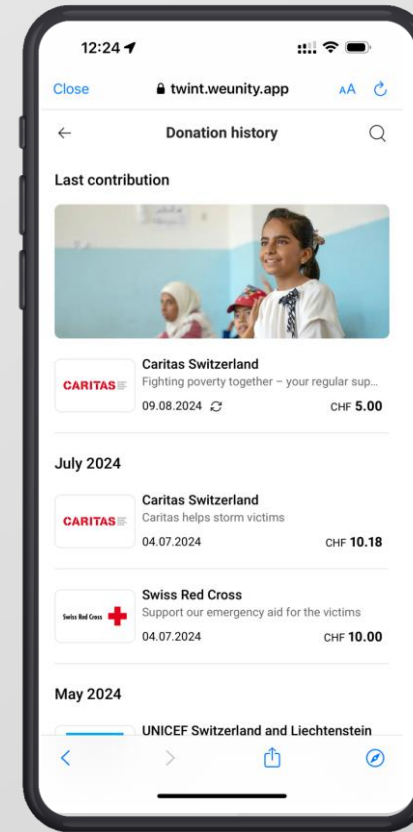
12:24

Close
twint.weunity.app
AA

Donation history

Last contribution

CARITAS
Caritas Switzerland
Fighting poverty together – your regular sup...
09.08.2024
CHF 5.00

July 2024

CARITAS
Caritas Switzerland
Caritas helps storm victims
04.07.2024
CHF 10.18

Swiss Red Cross
Swiss Red Cross
Support our emergency aid for the victims
04.07.2024
CHF 10.00

May 2024

UNICEF Switzerland and Liechtenstein